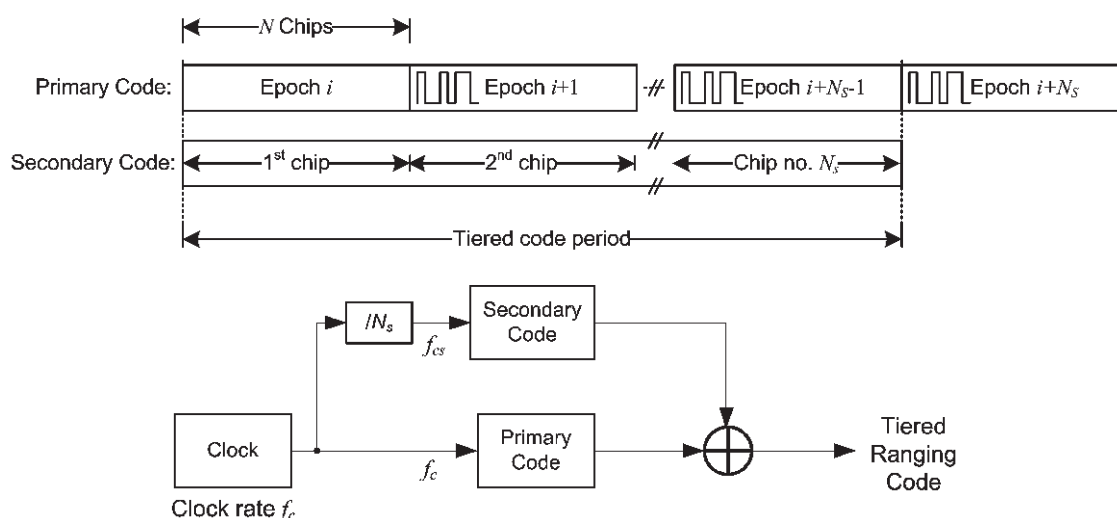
$N$ Chips

Primary Code: Epoch $i$ Epoch $i$+1 Epoch $i+N_S$-1 Epoch $i+N_S$

Secondary Code: 1$^{st}$ chip 2$^{nd}$ chip Chip no. $N_s$

Tiered code period

$/N_s$

$f_{cs}$

Secondary Code

Clock

$f_c$

Primary Code

Tiered Ranging Code

Clock rate $f_c$